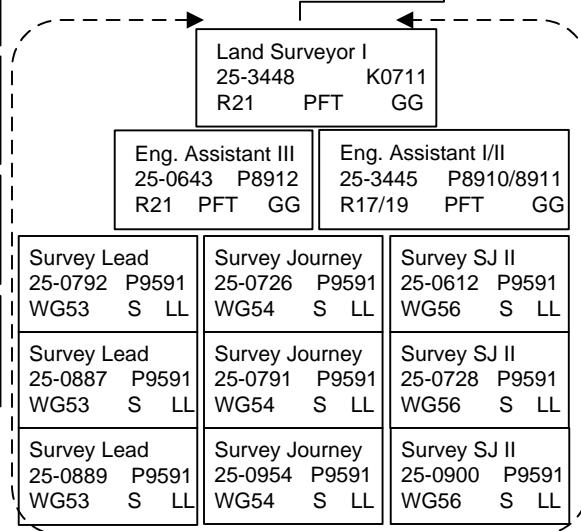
Land Surveyor I
25-3448 K0711
R21 PFT GG

Eng. Assistant III
25-0643 P8912
R21 PFT GG

Eng. Assistant I/II
25-3445 P8910/8911
R17/19 PFT GG

Survey Lead
25-0792 P9591
WG53 S LL

Survey Journey
25-0726 P9591
WG54 S LL

Survey SJ II
25-0612 P9591
WG56 S LL

Survey Lead
25-0887 P9591
WG53 S LL

Survey Journey
25-0791 P9591
WG54 S LL

Survey SJ II
25-0728 P9591
WG56 S LL

Survey Lead
25-0889 P9591
WG53 S LL

Survey Journey
25-0954 P9591
WG54 S LL

Survey SJ II
25-0900 P9591
WG56 S LL